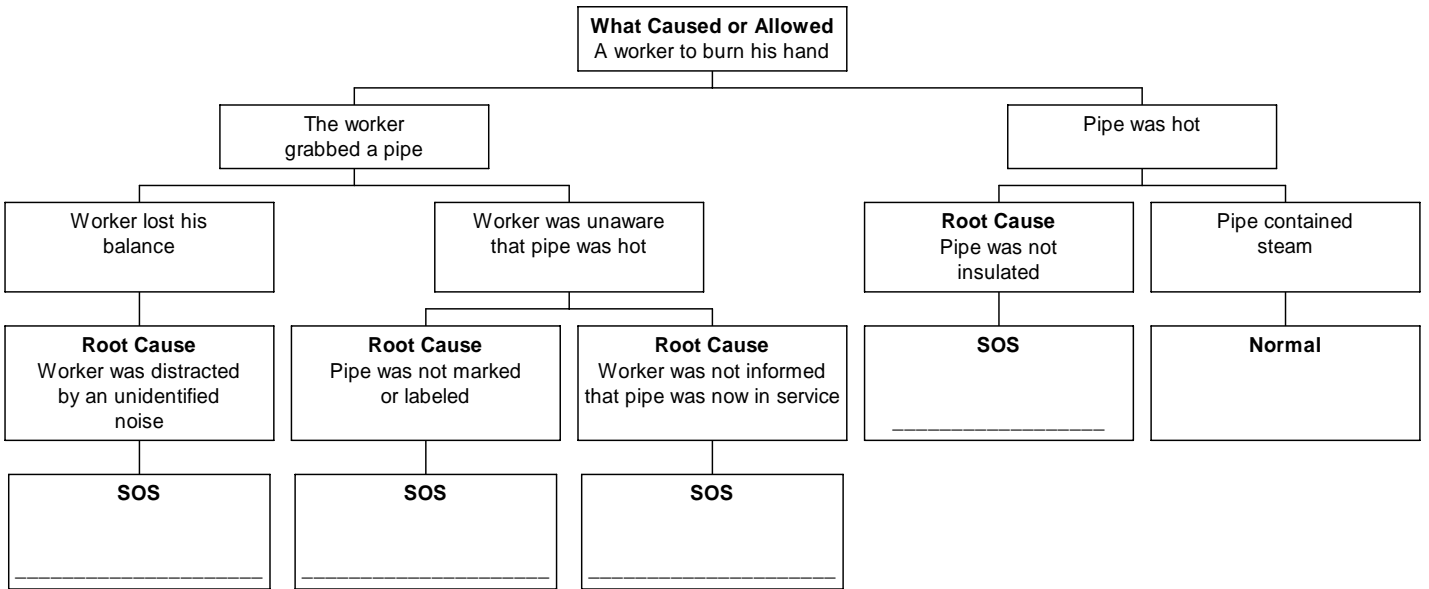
**What Caused or Allowed**
A worker to burn his hand

The worker grabbed a pipe

Pipe was hot

Worker lost his balance

Worker was unaware that pipe was hot

**Root Cause**
Pipe was not insulated

Pipe contained steam

**Root Cause**
Worker was distracted by an unidentified noise

**Root Cause**
Pipe was not marked or labeled

**Root Cause**
Worker was not informed that pipe was now in service

**SOS**
________________

**Normal**

**SOS**
____________________

**SOS**
____________________

**SOS**
____________________